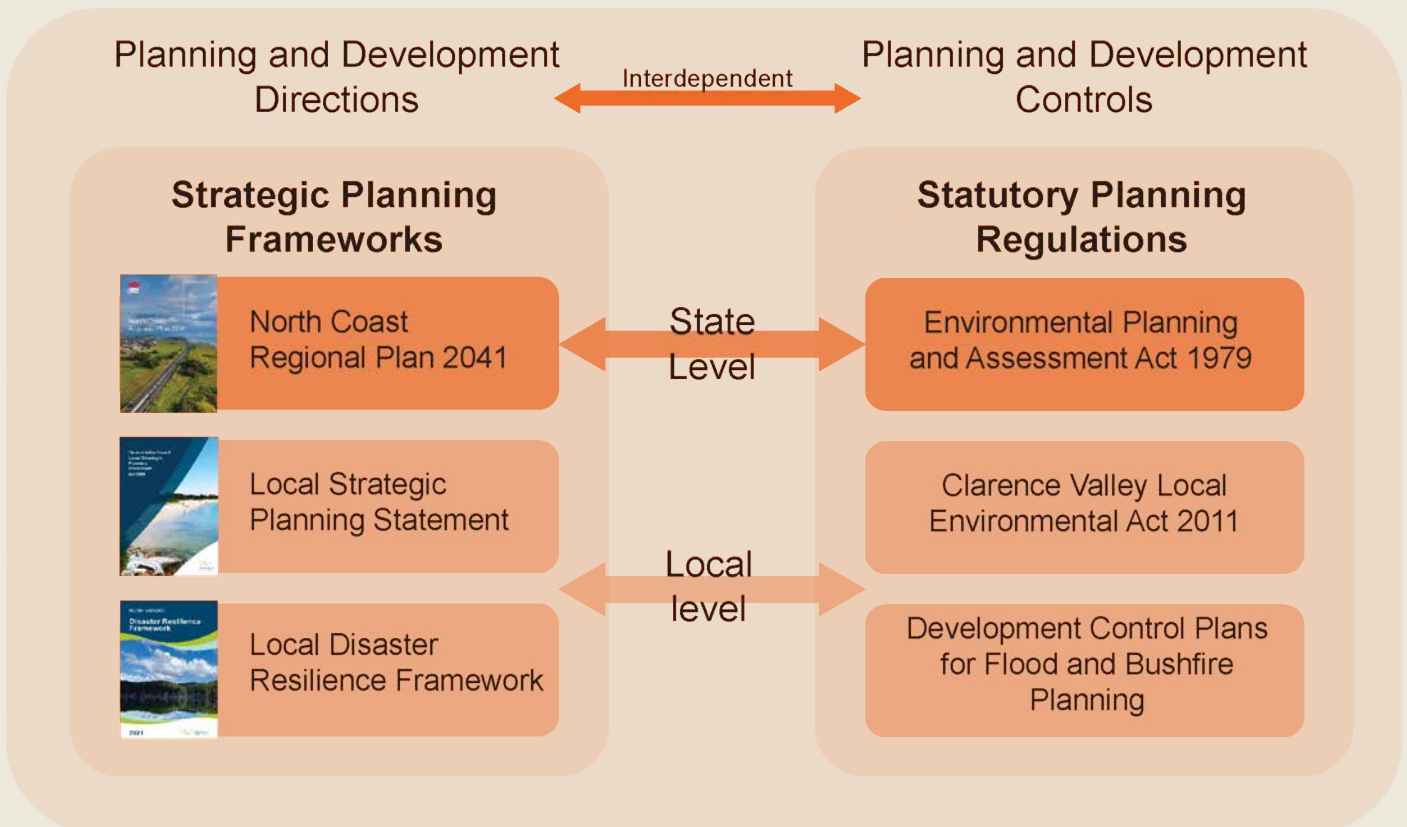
Planning and Development Directions

Interdependent

Planning and Development Controls

Strategic Planning Frameworks

North Coast Regional Plan 2041

Local Strategic Planning Statement

Local Disaster Resilience Framework

State Level

Local level

Statutory Planning Regulations

Environmental Planning and Assessment Act 1979

Clarence Valley Local Environmental Act 2011

Development Control Plans for Flood and Bushfire Planning